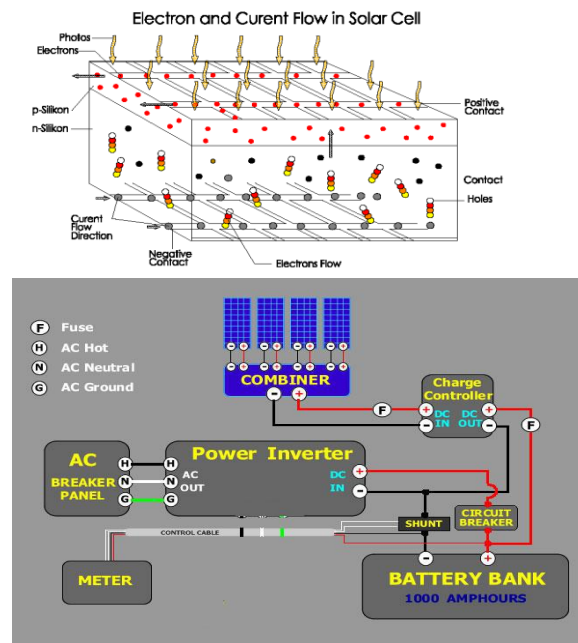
Electron and Curent Flow in Solar Cell

Photos
Electrons
p-Silikon
n-Silikon
Positive Contact
Contact
Holes
Curent Flow Direction
Negative Contact
Electrons Flow

F Fuse
H AC Hot
N AC Neutral
G AC Ground

COMBINER
Charge Controller
DC IN
DC OUT
F
F
AC BREAKER PANEL
H
N
G
Power Inverter
H
N
G
AC OUT
DC IN
CONTROL CABLE
SHUNT
CIRCUIT BREAKER
METER
BATTERY BANK
1000 AMPHOURS